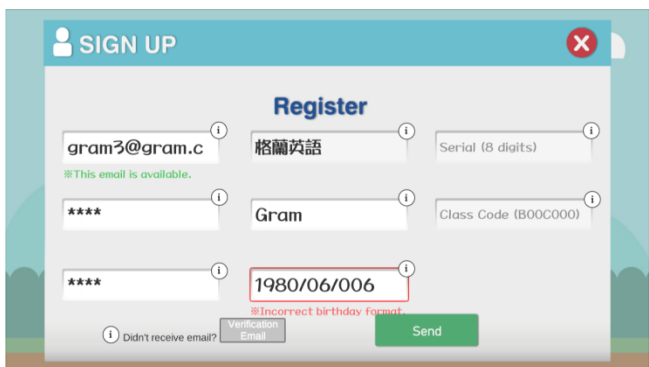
SIGN UP

Register

gram3@gram.c
※This email is available.

格蘭英語

Serial (8 digits)

****

Gram

Class Code (B00C000)

****

1980/06/006
※Incorrect birthday format.

Didn't receive email?

Verification Email

Send